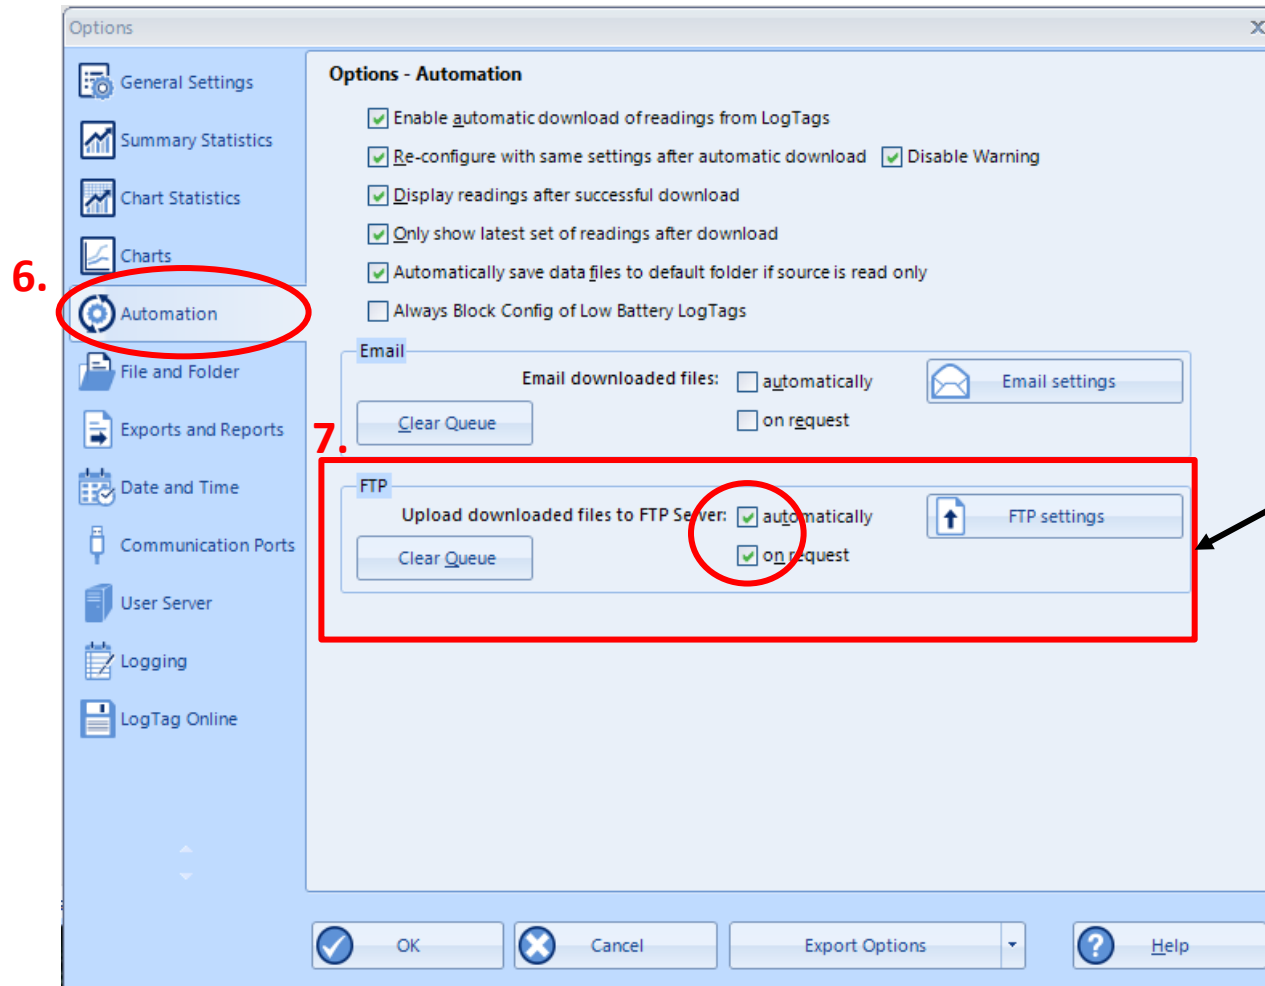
Options

General Settings
Summary Statistics
Chart Statistics
Charts
6.
Automation
File and Folder
Exports and Reports
Date and Time
Communication Ports
User Server
Logging
LogTag Online

Options - Automation

Enable automatic download of readings from LogTags
Re-configure with same settings after automatic download
Disable Warning
Display readings after successful download
Only show latest set of readings after download
Automatically save data files to default folder if source is read only
Always Block Config of Low Battery LogTags

Email
Email downloaded files:
automatically
on request
Email settings
Clear Queue

7.
FTP
Upload downloaded files to FTP Server:
automatically
on request
FTP settings
Clear Queue

OK
Cancel
Export Options
Help